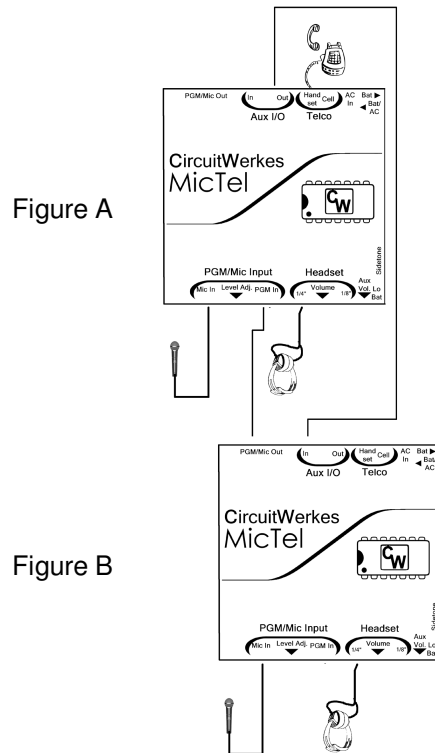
Figure A

PGM/Mic Out
In Out
Aux I/O
Hand set Cell
Telco
AC In
Bat ▶
◀ Bat/ AC

CircuitWerkes
MicTel

CW

Sidetone

PGM/Mic Input
Mic In Level Adj. PGM In
Headset
1/4" Volume 1/8"
Aux Vol. Lo Bat

Figure B

PGM/Mic Out
In Out
Aux I/O
Hand set Cell
Telco
AC In
Bat ▶
◀ Bat/ AC

CircuitWerkes
MicTel

CW

Sidetone

PGM/Mic Input
Mic In Level Adj. PGM In
Headset
1/4" Volume 1/8"
Aux Vol. Lo Ba